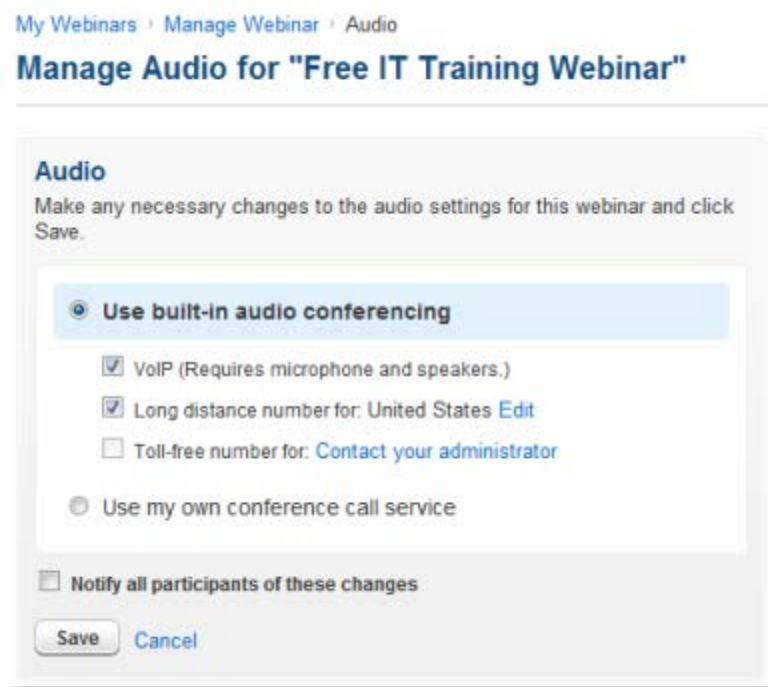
My Webinars › Manage Webinar › Audio

Manage Audio for "Free IT Training Webinar"

Audio

Make any necessary changes to the audio settings for this webinar and click Save.

Use built-in audio conferencing

VoIP (Requires microphone and speakers.)

Long distance number for: United States Edit

Toll-free number for: Contact your administrator

Use my own conference call service

Notify all participants of these changes

Save Cancel